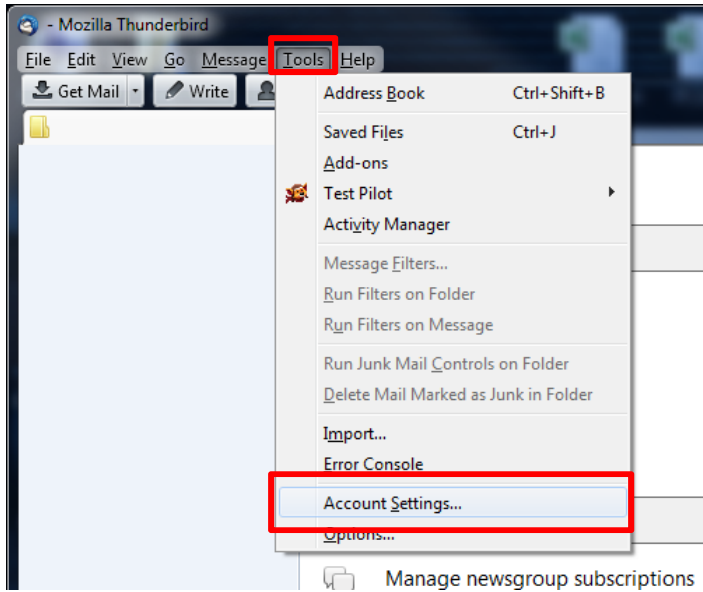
- Mozilla Thunderbird

File Edit View Go Message Tools Help

Get Mail Write

Address Book Ctrl+Shift+B
Saved Files Ctrl+J
Add-ons
Test Pilot
Activity Manager
Message Filters...
Run Filters on Folder
Run Filters on Message
Run Junk Mail Controls on Folder
Delete Mail Marked as Junk in Folder
Import...
Error Console
Account Settings...
Options...

Manage newsgroup subscriptions